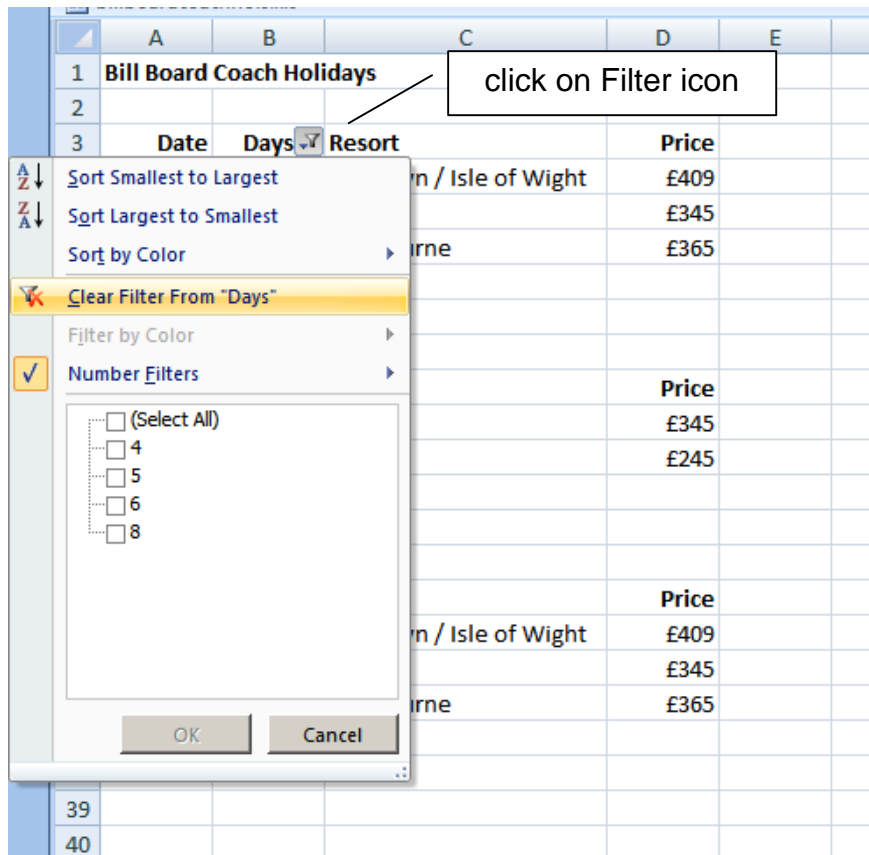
| | A | B | C | D | E |
|---|---|---|---|---|---|
| 1 | Bill Board Coach Holidays | | | | |
| 2 | | | | | |
| 3 | Date | Days | Resort | Price | |
| | | | yn / Isle of Wight | £409 | |
| | | | | £345 | |
| | | | urne | £365 | |
| | | | | Price | |
| | | | | £345 | |
| | | | | £245 | |
| | | | | Price | |
| | | | yn / Isle of Wight | £409 | |
| | | | | £345 | |
| | | | urne | £365 | |
| 39 | | | | | |
| 40 | | | | | |

click on Filter icon

Sort Smallest to Largest
Sort Largest to Smallest
Sort by Color
Clear Filter From "Days"
Filter by Color
Number Filters
(Select All)
4
5
6
8
OK
Cancel